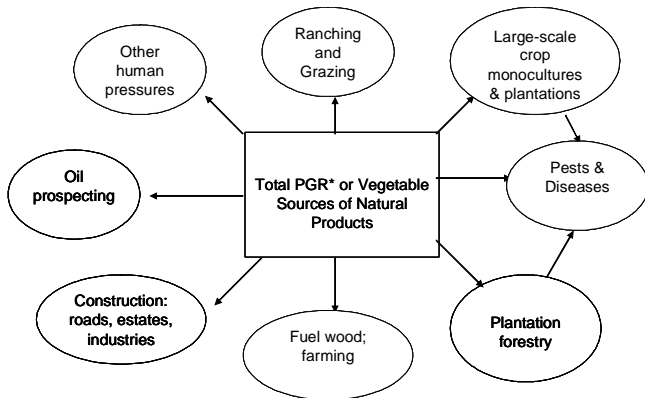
Other human pressures

Ranching and Grazing

Large-scale crop monocultures & plantations

Oil prospecting

Total PGR* or Vegetable Sources of Natural Products

Pests & Diseases

Construction: roads, estates, industries

Fuel wood; farming

Plantation forestry